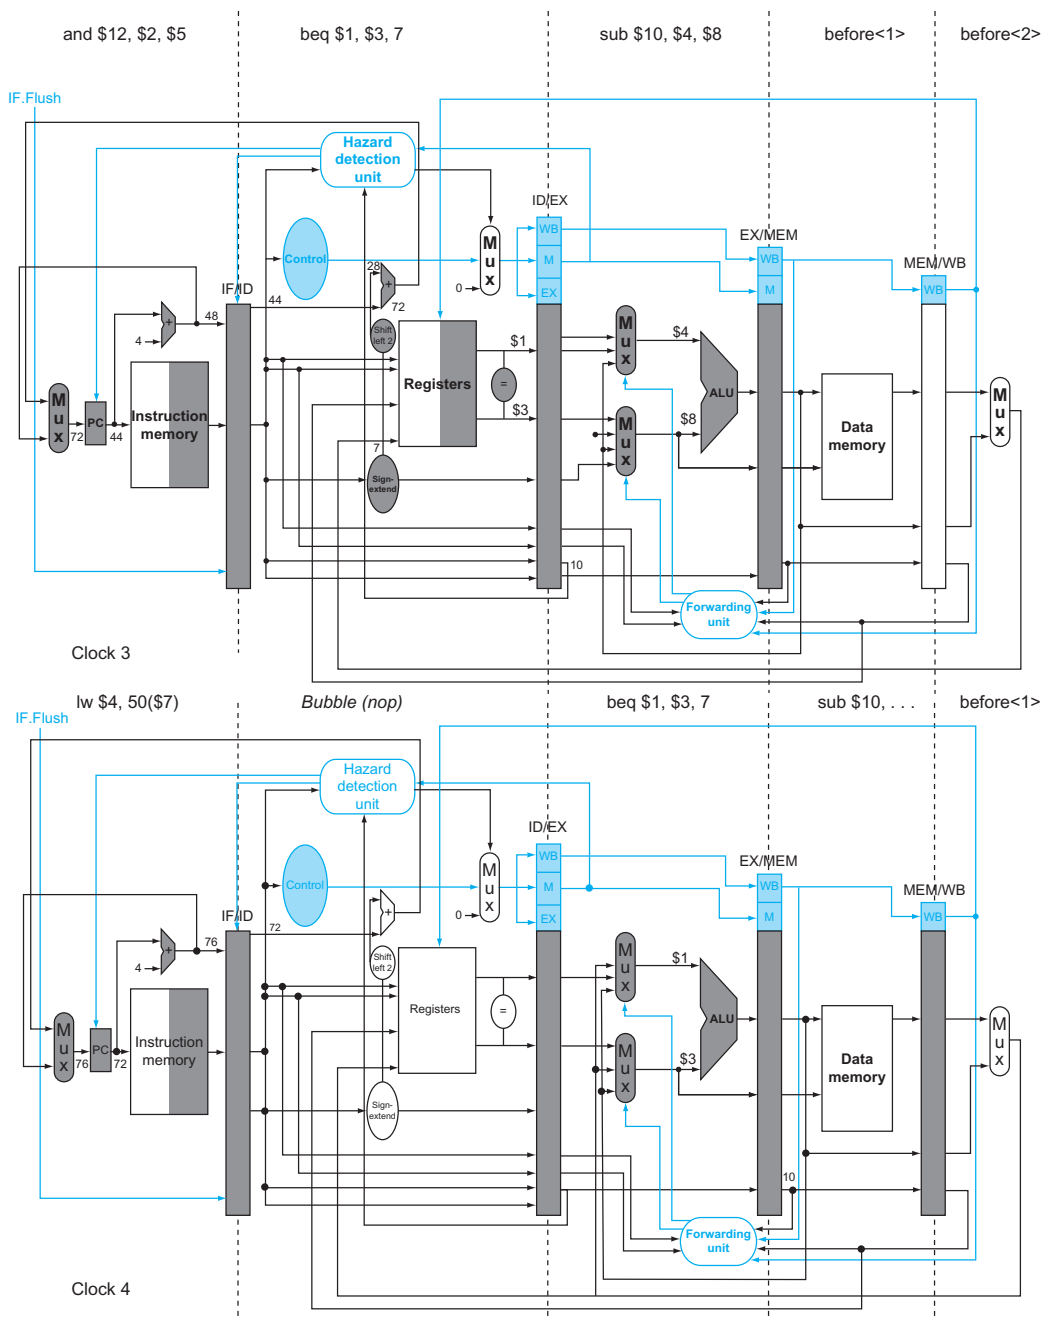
and $12, $2, $5

beq $1, $3, 7

sub $10, $4, $8

before<1>

before<2>

IF.Flush

Hazard detection unit

ID/EX

WB

M

EX

EX/MEM

WB

M

MEM/WB

WB

Control

0

Mux

28

+

72

IF/ID

44

48

+

4

Shift left 2

$1

$4

Registers

=

Mux

ALU

$3

$8

Mux

PC

72

44

Instruction memory

7

Mux

Data memory

Mux

Sign-extend

10

Forwarding unit

Clock 3

lw $4, 50($7)

Bubble (nop)

beq $1, $3, 7

sub $10, . . .

before<1>

IF.Flush

Hazard detection unit

ID/EX

WB

M

EX

EX/MEM

WB

M

MEM/WB

WB

Control

0

Mux

+

IF/ID

72

76

+

4

Shift left 2

$1

Registers

=

Mux

ALU

Mux

$3

Mux

76

PC

72

Instruction memory

Data memory

Mux

Sign-extend

10

Forwarding unit

Clock 4